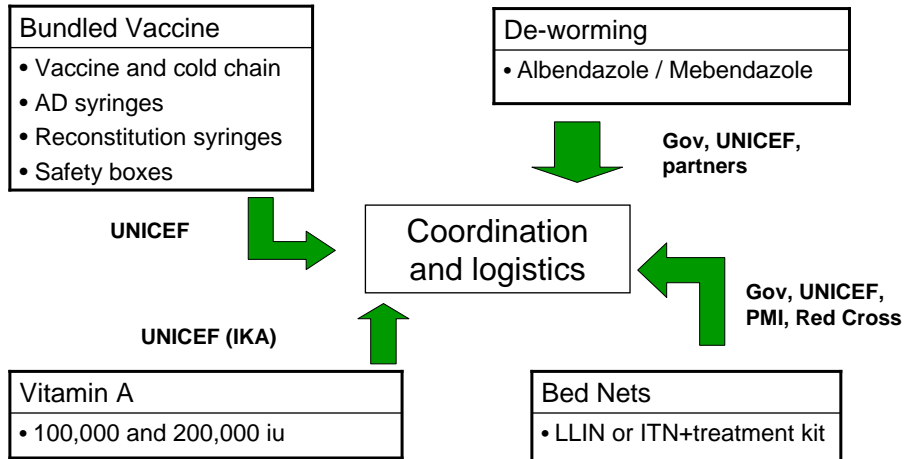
Bundled Vaccine
• Vaccine and cold chain
• AD syringes
• Reconstitution syringes
• Safety boxes

De-worming
• Albendazole / Mebendazole

Gov, UNICEF, partners

UNICEF

Coordination and logistics

Gov, UNICEF, PMI, Red Cross

UNICEF (IKA)

Vitamin A
• 100,000 and 200,000 iu

Bed Nets
• LLIN or ITN+treatment kit